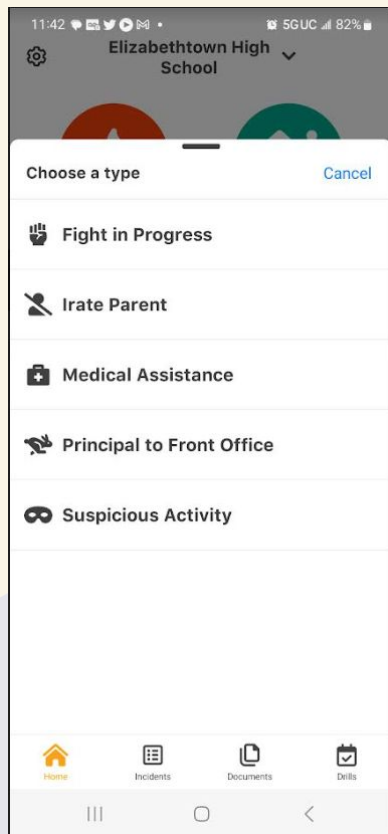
11:42 5GUC 82%

Elizabethtown High School

Choose a type

Cancel

Fight in Progress

Irate Parent

Medical Assistance

Principal to Front Office

Suspicious Activity

Home

Incidents

Documents

Drills